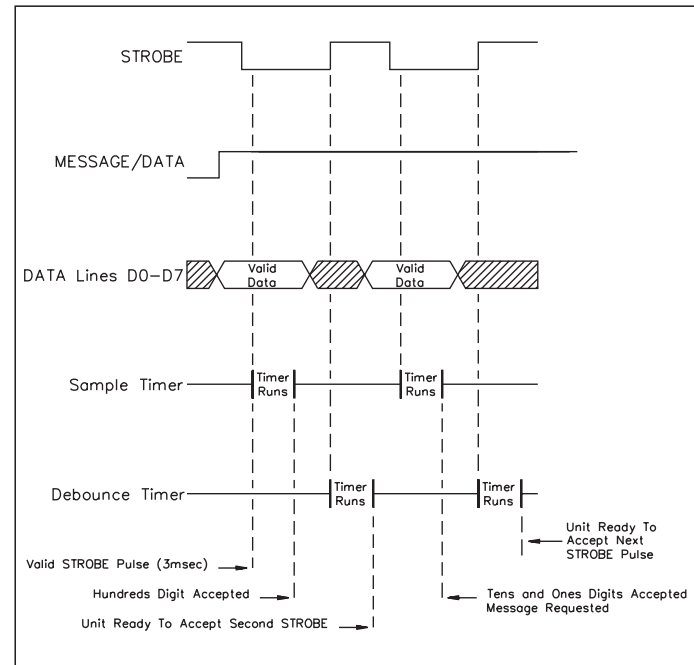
STROBE

MESSAGE/DATA

DATA Lines D0-D7

Valid Data

Valid Data

Sample Timer

Timer Runs

Timer Runs

Debounce Timer

Timer Runs

Timer Runs

Unit Ready To Accept Next STROBE Pulse

Valid STROBE Pulse (3msec)

Hundreds Digit Accepted

Tens and Ones Digits Accepted Message Requested

Unit Ready To Accept Second STROBE